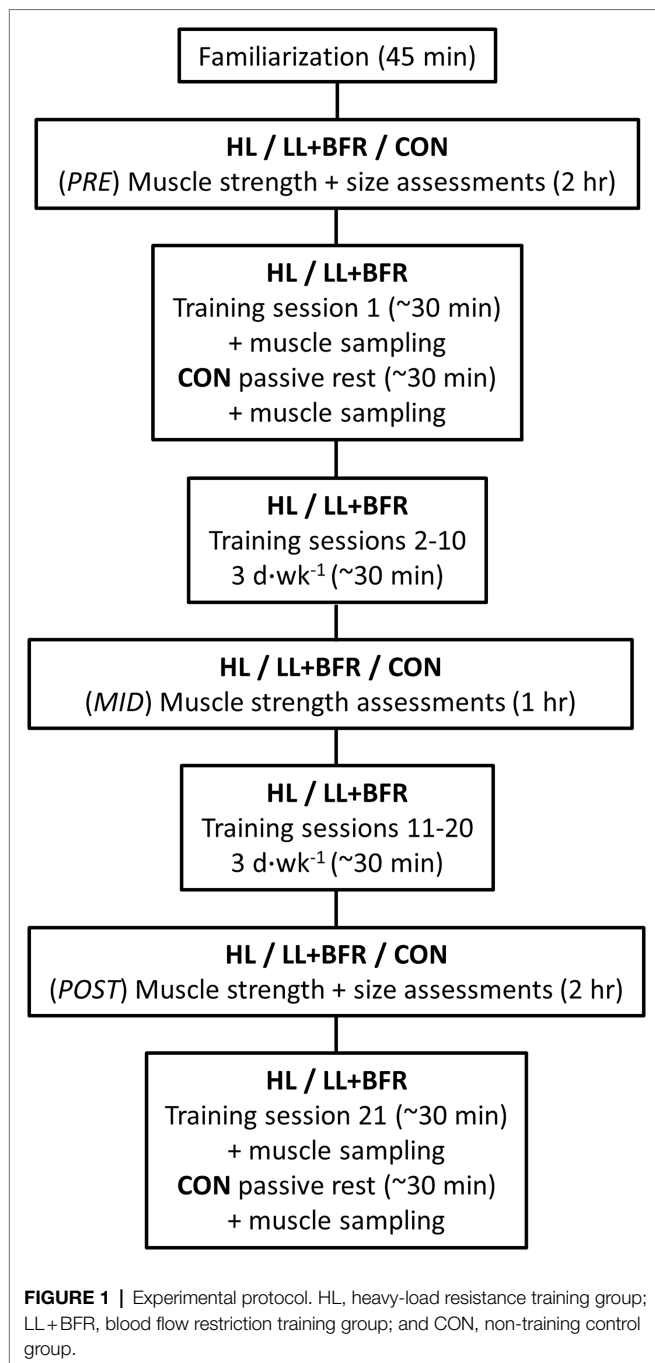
Familiarization (45 min)

**HL / LL+BFR / CON**
(*PRE*) Muscle strength + size assessments (2 hr)

**HL / LL+BFR**
Training session 1 (~30 min)
+ muscle sampling
**CON** passive rest (~30 min)
+ muscle sampling

**HL / LL+BFR**
Training sessions 2-10
3 d·wk$^{-1}$ (~30 min)

**HL / LL+BFR / CON**
(*MID*) Muscle strength assessments (1 hr)

**HL / LL+BFR**
Training sessions 11-20
3 d·wk$^{-1}$ (~30 min)

**HL / LL+BFR / CON**
(*POST*) Muscle strength + size assessments (2 hr)

**HL / LL+BFR**
Training session 21 (~30 min)
+ muscle sampling
**CON** passive rest (~30 min)
+ muscle sampling

**FIGURE 1 |** Experimental protocol. HL, heavy-load resistance training group; LL+BFR, blood flow restriction training group; and CON, non-training control group.